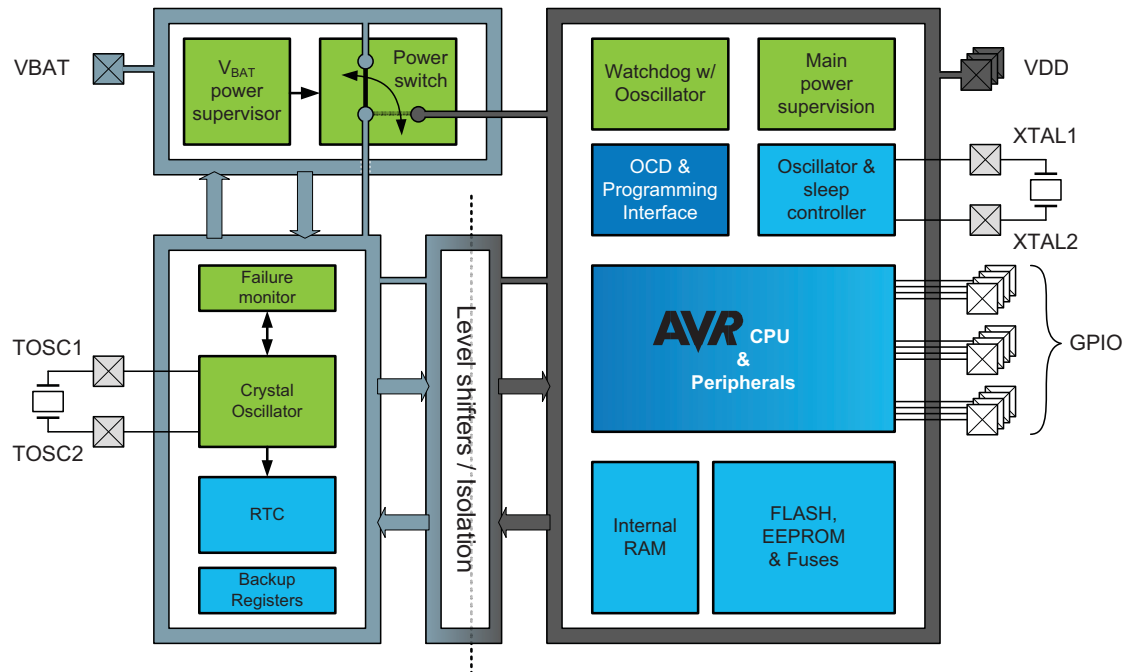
VBAT

$V_{BAT}$ power supervisor

Power switch

Watchdog w/ Oosciallator

Main power supervision

VDD

OCD & Programming Interface

Oscillator & sleep controller

XTAL1

XTAL2

Failure monitor

Level shifters / Isolation

AVR CPU & Peripherals

GPIO

TOSC1

Crystal Oscillator

TOSC2

RTC

Backup Registers

Internal RAM

FLASH, EEPROM & Fuses